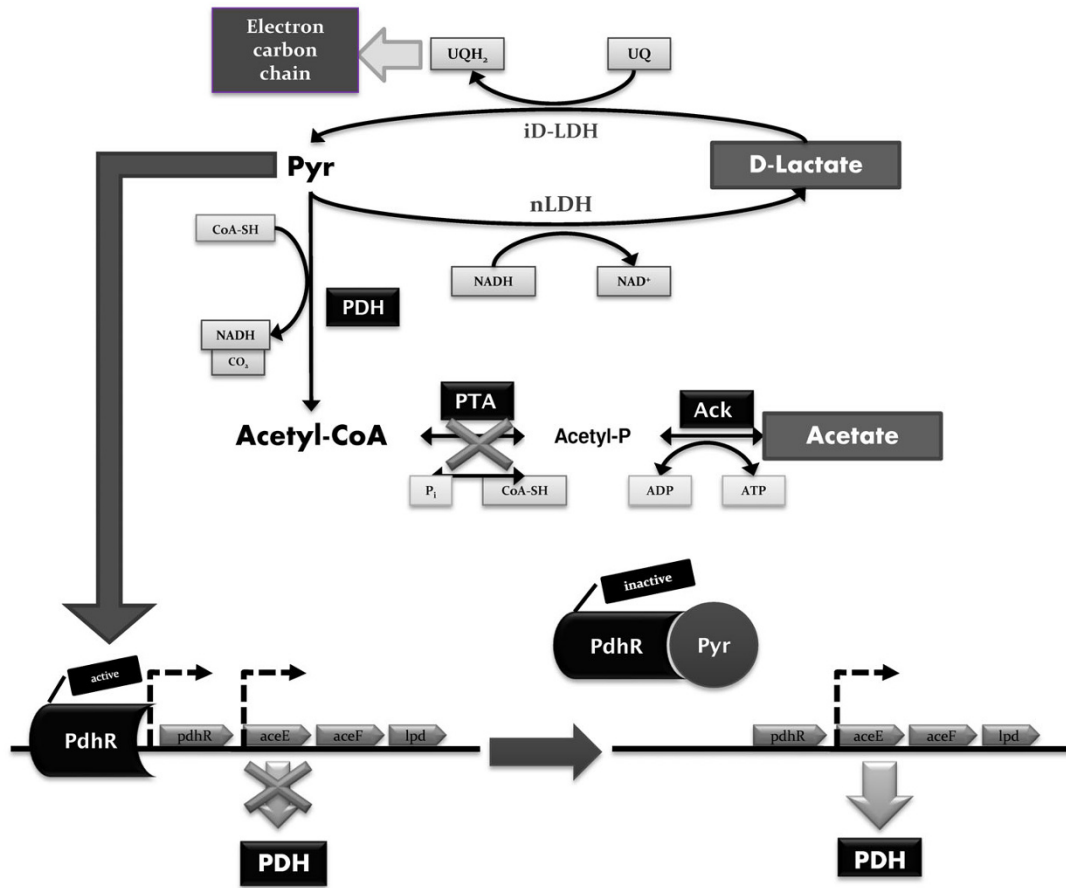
Electron carbon chain

$UQH_2$

UQ

iD-LDH

Pyr

D-Lactate

nLDH

CoA-SH

NADH

$NAD^+$

PDH

NADH

$CO_2$

PTA

Ack

Acetyl-CoA

Acetyl-P

Acetate

$P_i$

CoA-SH

ADP

ATP

inactive

PdhR

Pyr

active

PdhR

pdhR

aceE

aceF

lpd

pdhR

aceE

aceF

lpd

PDH

PDH